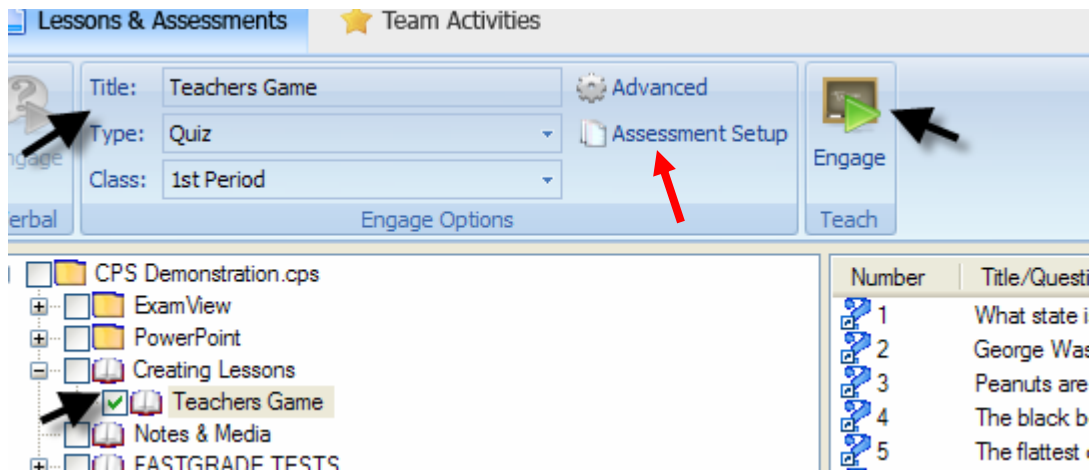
Lessons & Assessments

Team Activities

ngage

erbal

Title: Teachers Game

Type: Quiz

Class: 1st Period

Advanced

Assessment Setup

Engage Options

Engage

Teach

CPS Demonstration.cps

ExamView

PowerPoint

Creating Lessons

Teachers Game

Notes & Media

FASTGRADE TESTS

| Number | Title/Questi |
|---|---|
| 1 | What state i |
| 2 | George Was |
| 3 | Peanuts are |
| 4 | The black b |
| 5 | The flattest |